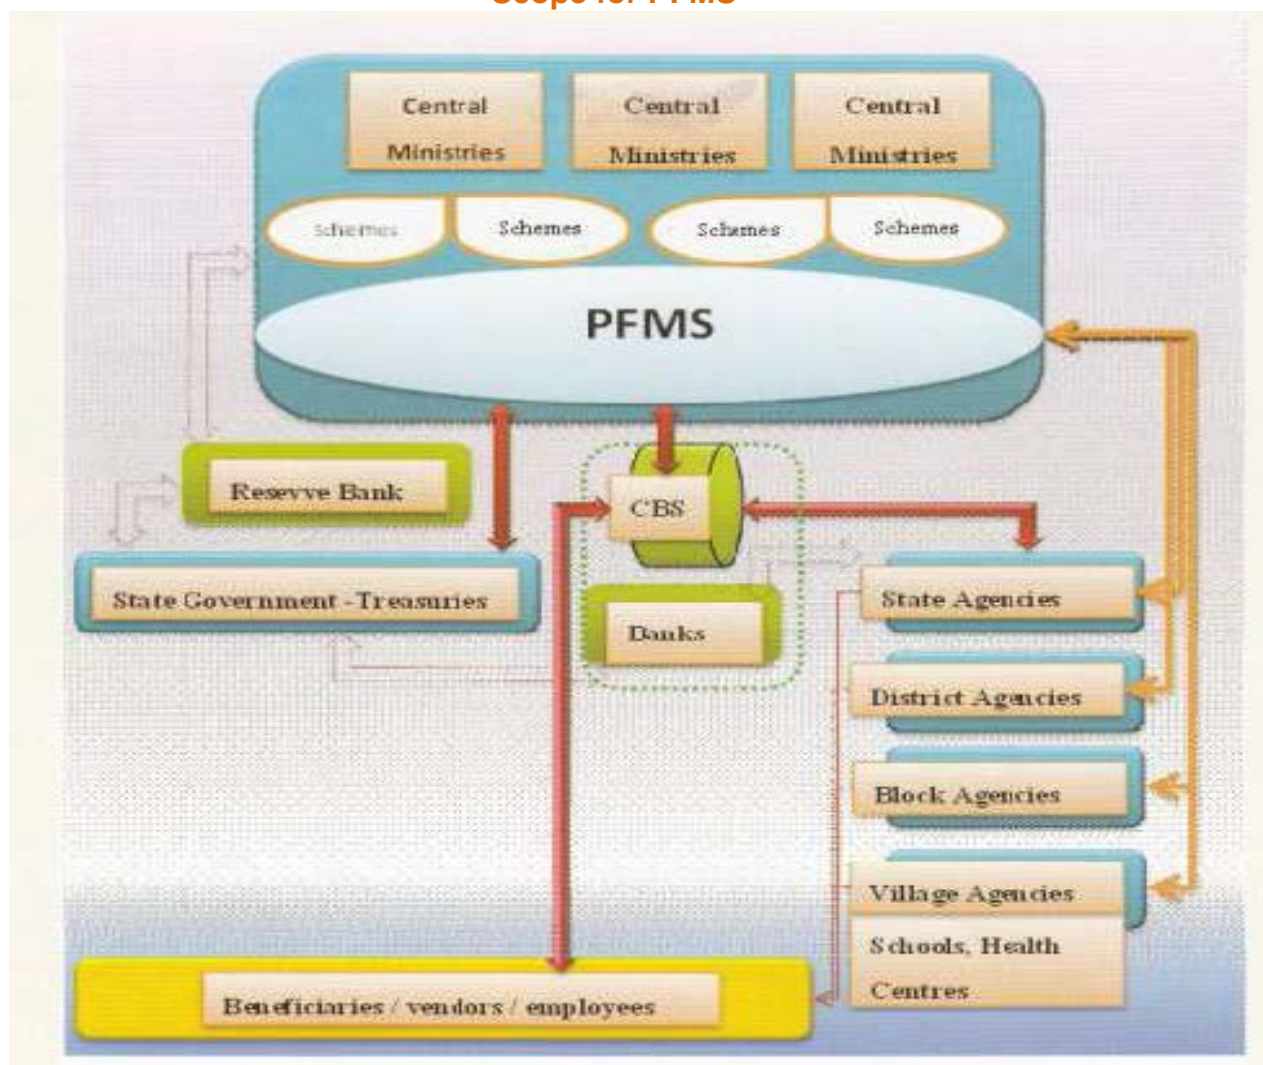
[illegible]

Central Ministries

Central Ministries

Central Ministries

Schemes

Schemes

Schemes

Schemes

PFMS

Resevve Bank

CBS

State Government -Treasuries

Banks

State Agencies

District Agencies

Block Agencies

Village Agencies

Schools, Health Centres

Beneficiaries / vendors / employees